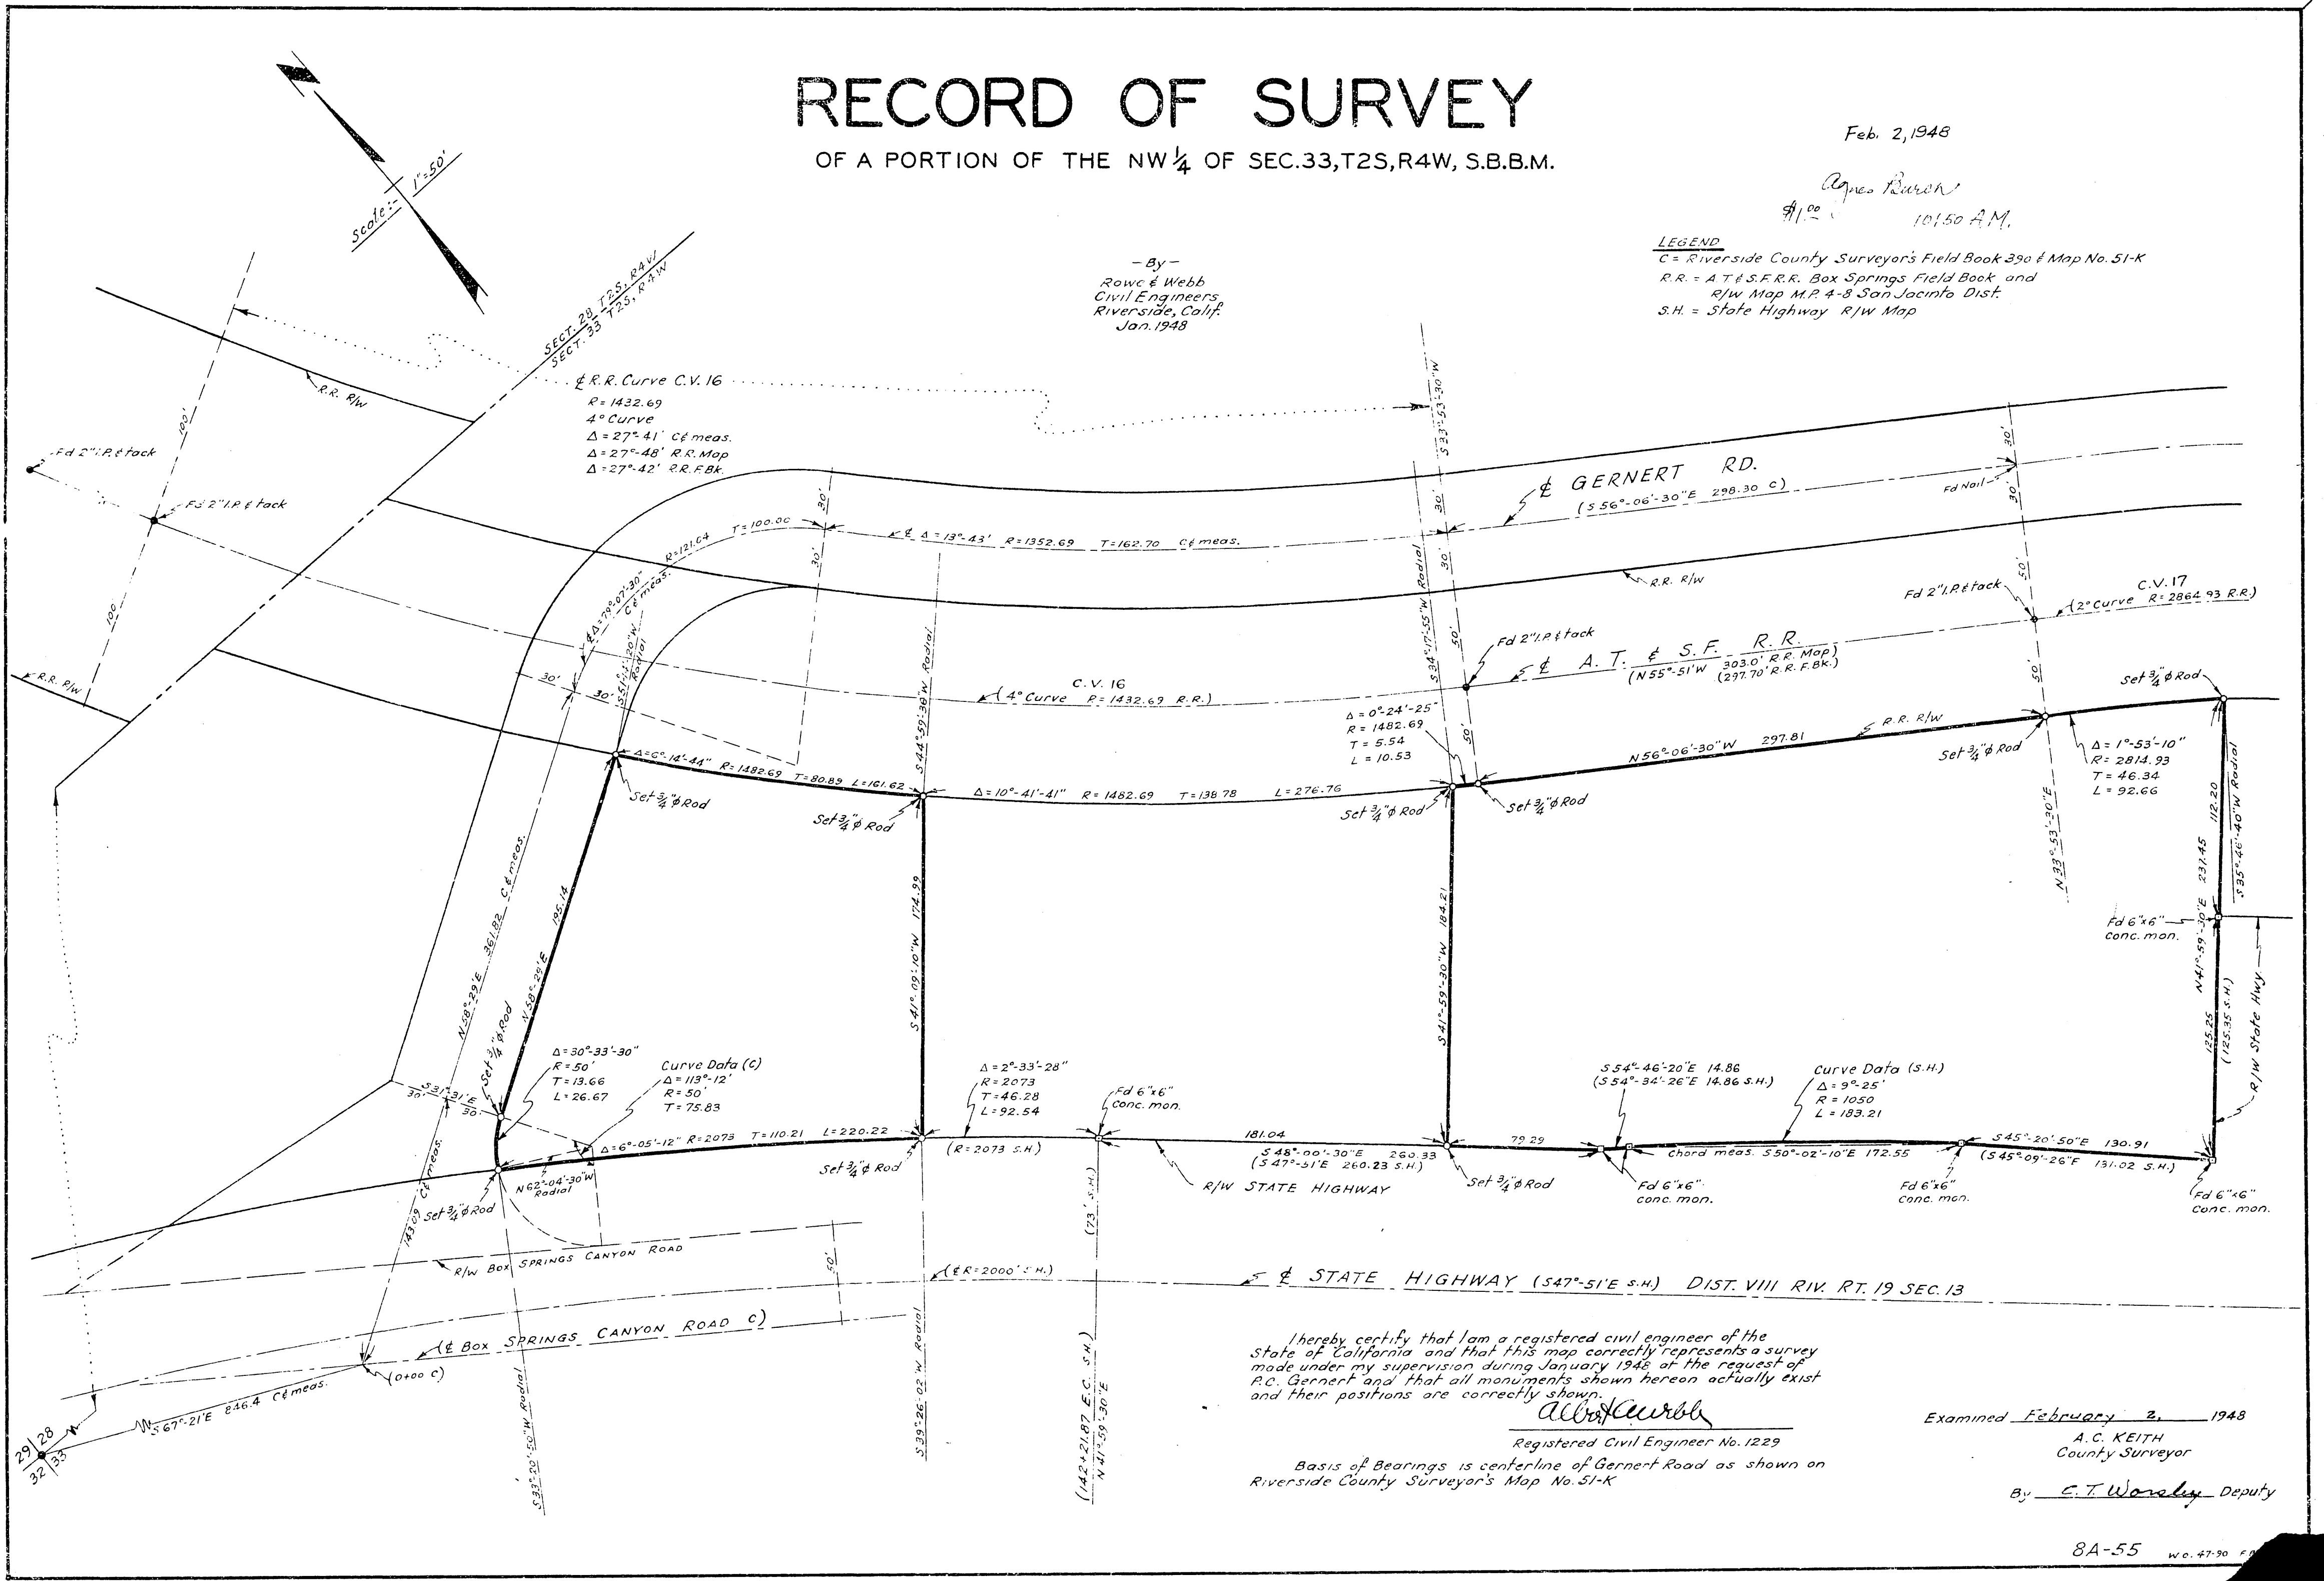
RECORD OF SURVEY

OF A PORTION OF THE NW$\frac{1}{4}$ OF SEC.33, T2S, R4W, S.B.B.M.

Scale:- 1"=50'

Feb. 2, 1948

Agnes Burch
$1.00 10:50 A.M.

LEGEND
C = Riverside County Surveyor's Field Book 390 & Map No. 51-K
R.R. = A.T.&S.F.R.R. Box Springs Field Book and R/W Map M.P. 4-8 San Jacinto Dist.
S.H. = State Highway R/W Map

- By -
Rowe & Webb
Civil Engineers
Riverside, Calif.
Jan. 1948

SECT. 28, T2S, R4W
SECT. 33, T2S, R4W

R.R. R/W

℄ R.R. Curve C.V. 16
R = 1432.69
4° Curve
Δ = 27°-41' C℄ meas.
Δ = 27°-48' R.R. Map
Δ = 27°-42' R.R. F.Bk.

Fd 2" I.P. & tack
Fd 2" I.P. & tack
100'
100'

S 23°-53'-30"W

℄ GERNERT RD.
(S 56°-06'-30"E 298.30 C)

Fd Nail
30'
30'

℄ Δ = 13°-43' R = 1352.69 T = 162.70 C℄ meas.

R = 121.64 T = 100.00
Δ = 79°-07'-30" C℄ meas.
S 51°-14'-20"W Radial
30'
30'
30'

R.R. R/W

Fd 2" I.P. & tack
C.V. 17
(2° Curve R = 2864.93 R.R.)
50'
50'

Fd 2" I.P. & tack
℄ A.T. & S.F. R.R.
(N 55°-51'W 303.0' R.R. Map)
(297.70' R.R. F.Bk.)

S 34°-17'-55"W Radial
50'
50'
30'

C.V. 16
(4° Curve R = 1432.69 R.R.)

S 44°-59'-36"W Radial

Δ = 0°-24'-25"
R = 1482.69
T = 5.54
L = 10.53

Set 3/4" ø Rod
N 56°-06'-30"W 297.81
R.R. R/W
Set 3/4" ø Rod

Δ = 1°-53'-10"
R = 2814.93
T = 46.34
L = 92.66

Δ = 0°-14'-44" R = 1482.69 T = 80.89 L = 161.62
Δ = 10°-41'-41" R = 1482.69 T = 138.78 L = 276.76

Set 3/4" ø Rod
Set 3/4" ø Rod
Set 3/4" ø Rod
Set 3/4" ø Rod

N 33°-53'-30"E

S 35°-46'-40"W Radial
112.20
231.45

S 41°-09'-10"W 174.99
S 41°-59'-30"W 184.21

Fd 6"x6" conc. mon.
N 41°-59'-30"E
125.25
(125.35 S.H.)
R/W State Hwy

N 58°-29'E 361.82 C℄ meas.
N 58°-29'E 196.14
Set 3/4" ø Rod

Δ = 30°-33'-30"
R = 50'
T = 13.66
L = 26.67

Curve Data (C)
Δ = 113°-12'
R = 50'
T = 75.83

Δ = 2°-33'-28"
R = 2073
T = 46.28
L = 92.54

Fd 6"x6" conc. mon.

S 54°-46'-20"E 14.86
(S 54°-34'-26"E 14.86 S.H.)

Curve Data (S.H.)
Δ = 9°-25'
R = 1050
L = 183.21

S 31°-31'E
30'
30'

Δ = 6°-05'-12" R = 2073 T = 110.21 L = 220.22
(R = 2073 S.H.)
181.04
S 48°-00'-30"E 260.33
(S 47°-51'E 260.23 S.H.)
79.29
Chord meas. S 50°-02'-10"E 172.55
S 45°-20'-50"E 130.91
(S 45°-09'-26"E 131.02 S.H.)

N 62°-04'-30"W Radial
Set 3/4" ø Rod
Set 3/4" ø Rod
R/W STATE HIGHWAY
Set 3/4" ø Rod
Fd 6"x6" conc. mon.
Fd 6"x6" conc. mon.
Fd 6"x6" conc. mon.

1430.9 C℄ meas.
R/W BOX SPRINGS CANYON ROAD
50'
(℄ R = 2000' S.H.)
(73' S.H.)
℄ STATE HIGHWAY (S 47°-51'E S.H.) DIST. VIII RIV. RT. 19 SEC. 13

(℄ BOX SPRINGS CANYON ROAD C)
(0+00 C)
S 67°-21'E 846.4 C℄ meas.
S 33°-20'-50"W Radial
S 39°-26'-02"W Radial
(142+21.87 E.C. S.H.)
N 41°-59'-30"E

29 28
32 33

I hereby certify that I am a registered civil engineer of the State of California and that this map correctly represents a survey made under my supervision during January 1948 at the request of P.C. Gernert and that all monuments shown hereon actually exist and their positions are correctly shown.

Albert Webb
Registered Civil Engineer No. 1229

Basis of Bearings is centerline of Gernert Road as shown on Riverside County Surveyor's Map No. 51-K

Examined February 2, 1948
A.C. KEITH
County Surveyor

By C.T. Worsley Deputy

8A-55 W.O. 47-90 F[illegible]